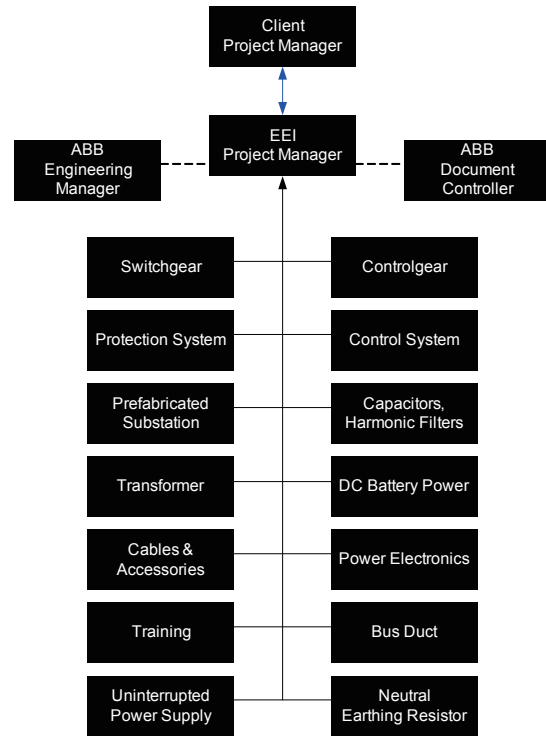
Client
Project Manager

EEI
Project Manager

ABB
Engineering
Manager

ABB
Document
Controller

Switchgear

Controlgear

Protection System

Control System

Prefabricated
Substation

Capacitors,
Harmonic Filters

Transformer

DC Battery Power

Cables &
Accessories

Power Electronics

Training

Bus Duct

Uninterrupted
Power Supply

Neutral
Earthing Resistor